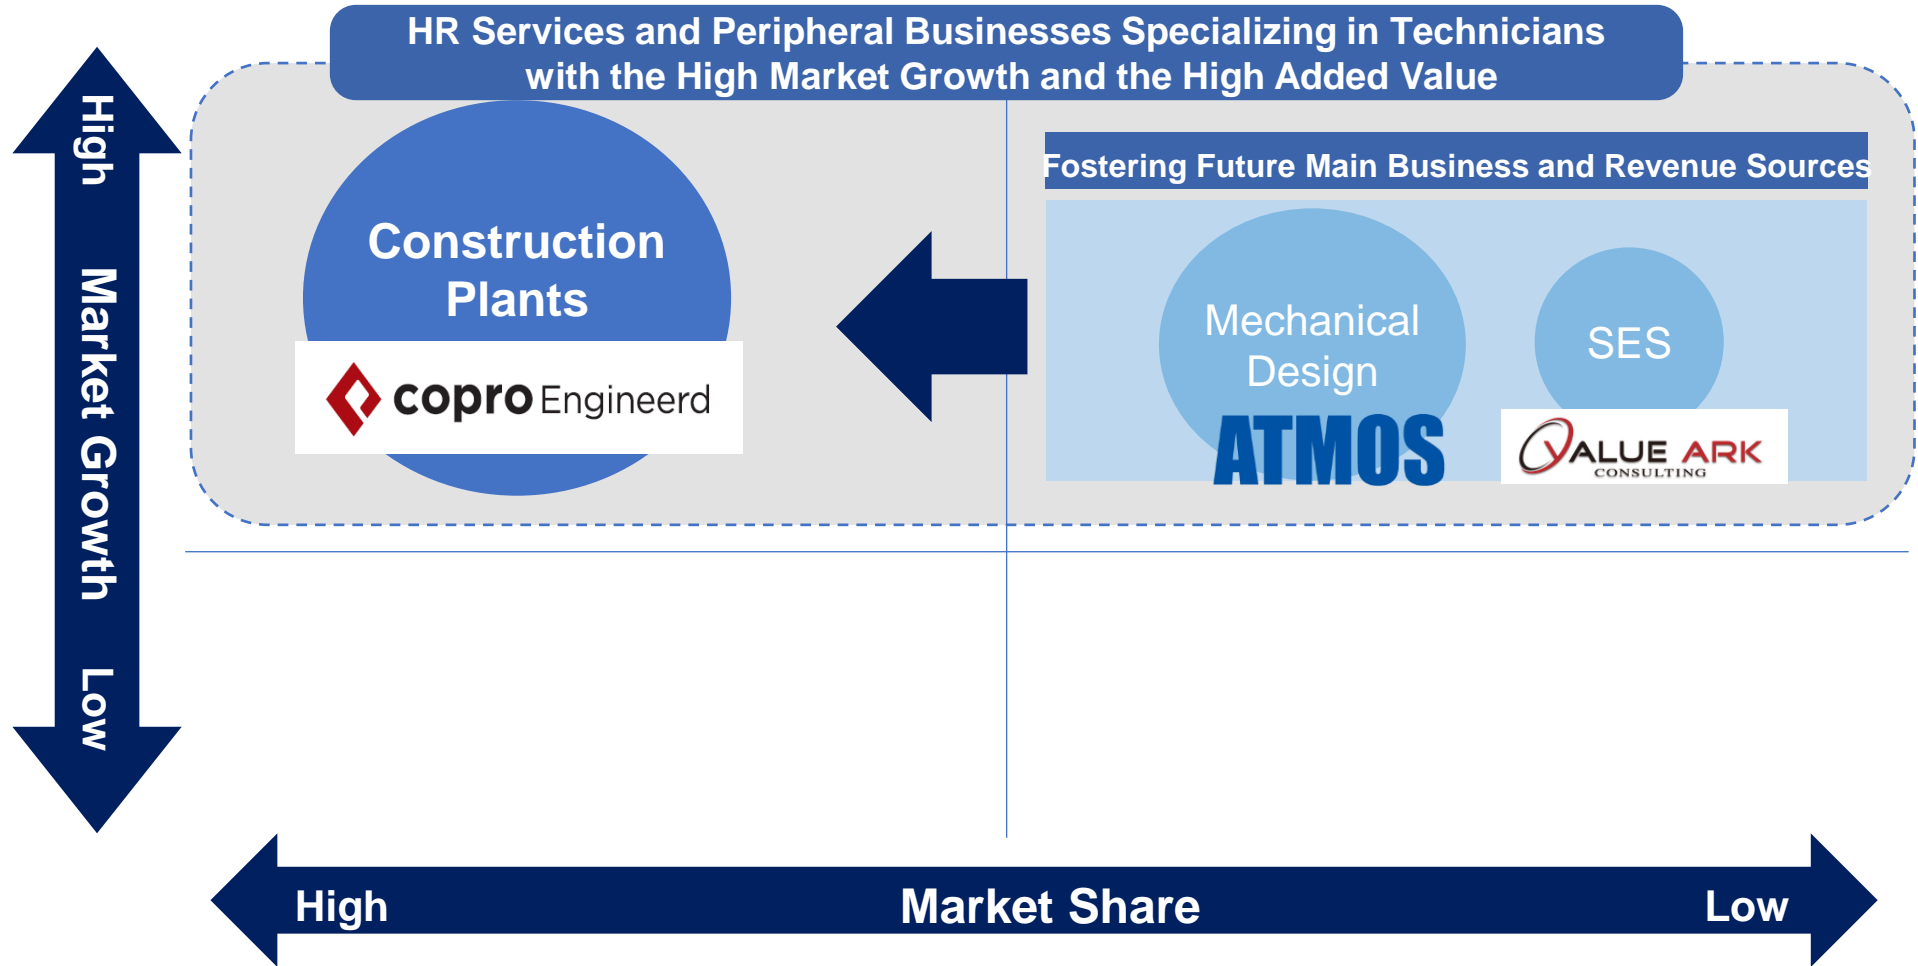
HR Services and Peripheral Businesses Specializing in Technicians with the High Market Growth and the High Added Value

High

Market Growth

Low

Construction Plants

copro Engineerd

Fostering Future Main Business and Revenue Sources

Mechanical Design

ATMOS

SES

VALUE ARK CONSULTING

High

Market Share

Low